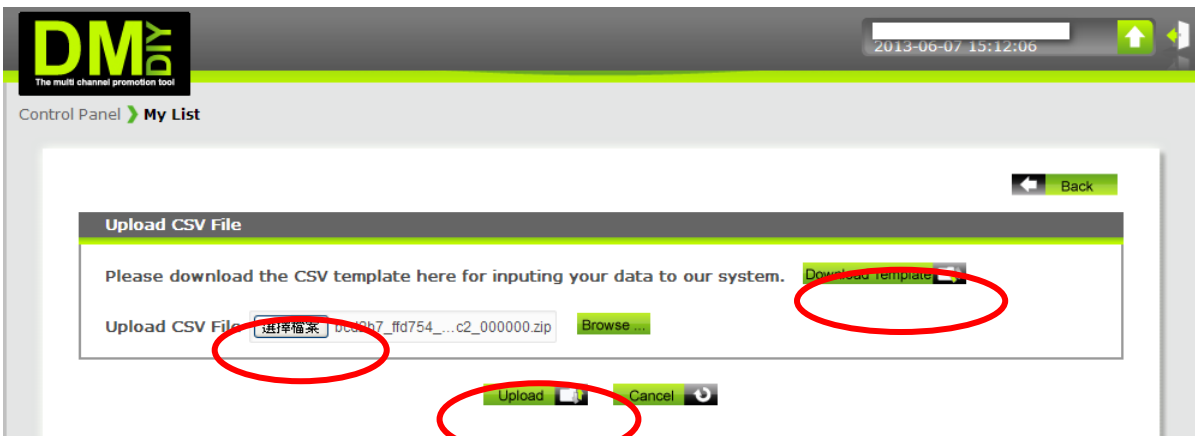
DM DIY
The multi channel promotion tool

2013-06-07 15:12:06

Control Panel My List

Back

Upload CSV File

Please download the CSV template here for inputing your data to our system. Download Template

Upload CSV File 選擇檔案 bcd8b7_ffd754_...c2_000000.zip Browse ...

Upload Cancel